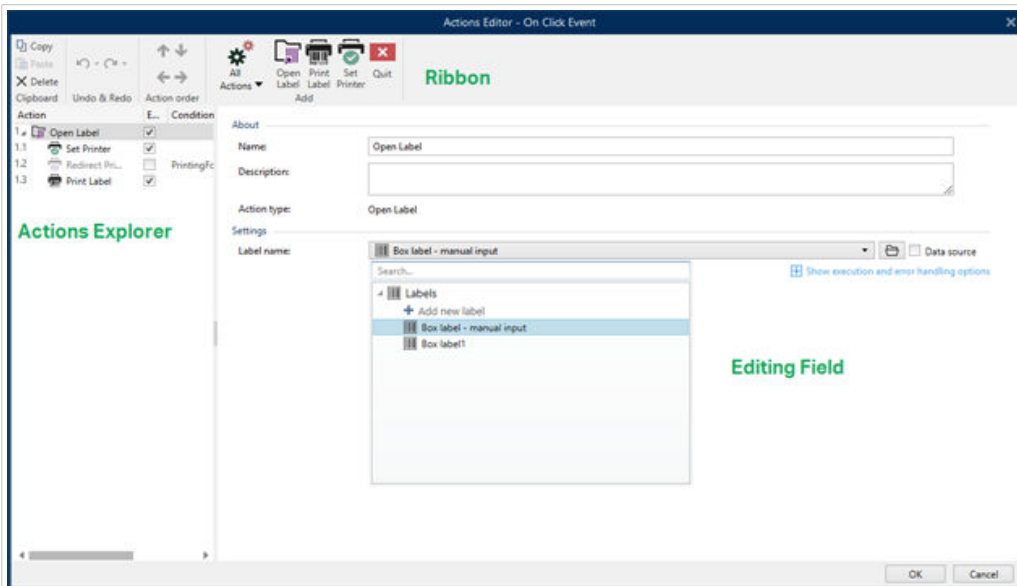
Actions Editor - On Click Event

Copy
Paste
Delete
Clipboard
Undo & Redo
Action order
All Actions
Open Label
Print Label
Set Printer
Quit
Add

Ribbon

| Action | E... | Condition |
|---|---|---|
| 1 Open Label | ✓ | |
| 1.1 Set Printer | ✓ | |
| 1.2 Redirect Pri... | | PrintingFc |
| 1.3 Print Label | ✓ | |

Actions Explorer

About
Name: Open Label
Description:
Action type: Open Label
Settings
Label name: Box label - manual input
Data source
Show execution and error handling options
Search...
Labels
Add new label
Box label - manual input
Box label1

Editing Field

OK
Cancel